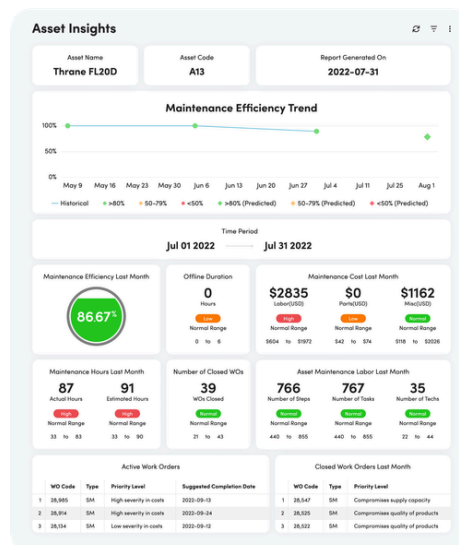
Asset Insights

Asset Name
Thrane FL20D

Asset Code
A13

Report Generated On
2022-07-31

Maintenance Efficiency Trend

100%
50%
0%

May 9 May 16 May 23 May 30 Jun 6 Jun 13 Jun 20 Jun 27 Jul 4 Jul 11 Jul 25 Aug 1

Historical >80% 50~79% <50% >80% (Predicted) 50~79% (Predicted) <50% (Predicted)

Time Period
Jul 01 2022 — Jul 31 2022

Maintenance Efficiency Last Month
86.67%

Offline Duration
0
Hours
Low
Normal Range
0 to 6

Maintenance Cost Last Month
$2835
Labor(USD)
High
Normal Range
$604 to $1972

$0
Parts(USD)
Low
Normal Range
$42 to $74

$1162
Misc(USD)
Normal
Normal Range
$118 to $2026

Maintenance Hours Last Month
87
Actual Hours
High
Normal Range
33 to 83

91
Estimated Hours
High
Normal Range
33 to 90

Number of Closed WOs
39
WOs Closed
Normal
Normal Range
21 to 43

Asset Maintenance Labor Last Month
766
Number of Steps
Normal
Normal Range
440 to 855

767
Number of Tasks
Normal
Normal Range
440 to 855

35
Number of Techs
Normal
Normal Range
22 to 44

Active Work Orders

| | WO Code | Type | Priority Level | Suggested Completion Date |
|---|---|---|---|---|
| 1 | 28,985 | SM | High severity in costs | 2022-09-13 |
| 2 | 28,914 | SM | High severity in costs | 2022-09-24 |
| 3 | 28,134 | SM | Low severity in costs | 2022-09-12 |

Closed Work Orders Last Month

| | WO Code | Type | Priority Level |
|---|---|---|---|
| 1 | 28,547 | SM | Compromises supply capacity |
| 2 | 28,525 | SM | Compromises quality of products |
| 3 | 28,526 | SM | Compromises quality of products |